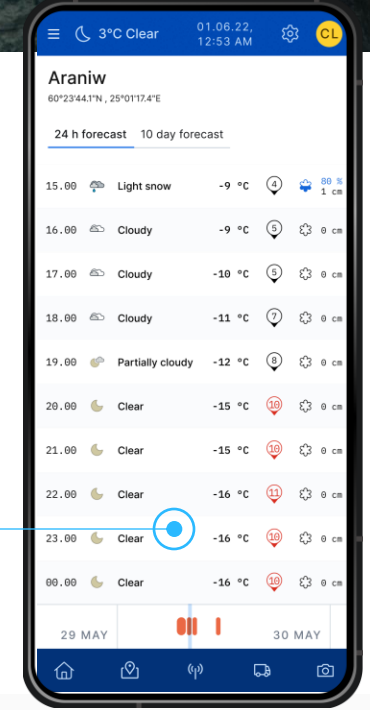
3°C Clear 01.06.22, 12:53 AM CL

Araniw
60°23'44.1"N , 25°01'17.4"E

24 h forecast 10 day forecast

| | | | | | |
|---|---|---|---|---|---|
| 15.00 | Light snow | -9 °C | 4 | 80 % 1 cm |
| 16.00 | Cloudy | -9 °C | 5 | 0 cm |
| 17.00 | Cloudy | -10 °C | 5 | 0 cm |
| 18.00 | Cloudy | -11 °C | 7 | 0 cm |
| 19.00 | Partially cloudy | -12 °C | 8 | 0 cm |
| 20.00 | Clear | -15 °C | 10 | 0 cm |
| 21.00 | Clear | -15 °C | 10 | 0 cm |
| 22.00 | Clear | -16 °C | 11 | 0 cm |
| 23.00 | Clear | -16 °C | 10 | 0 cm |
| 00.00 | Clear | -16 °C | 10 | 0 cm |

29 MAY 30 MAY